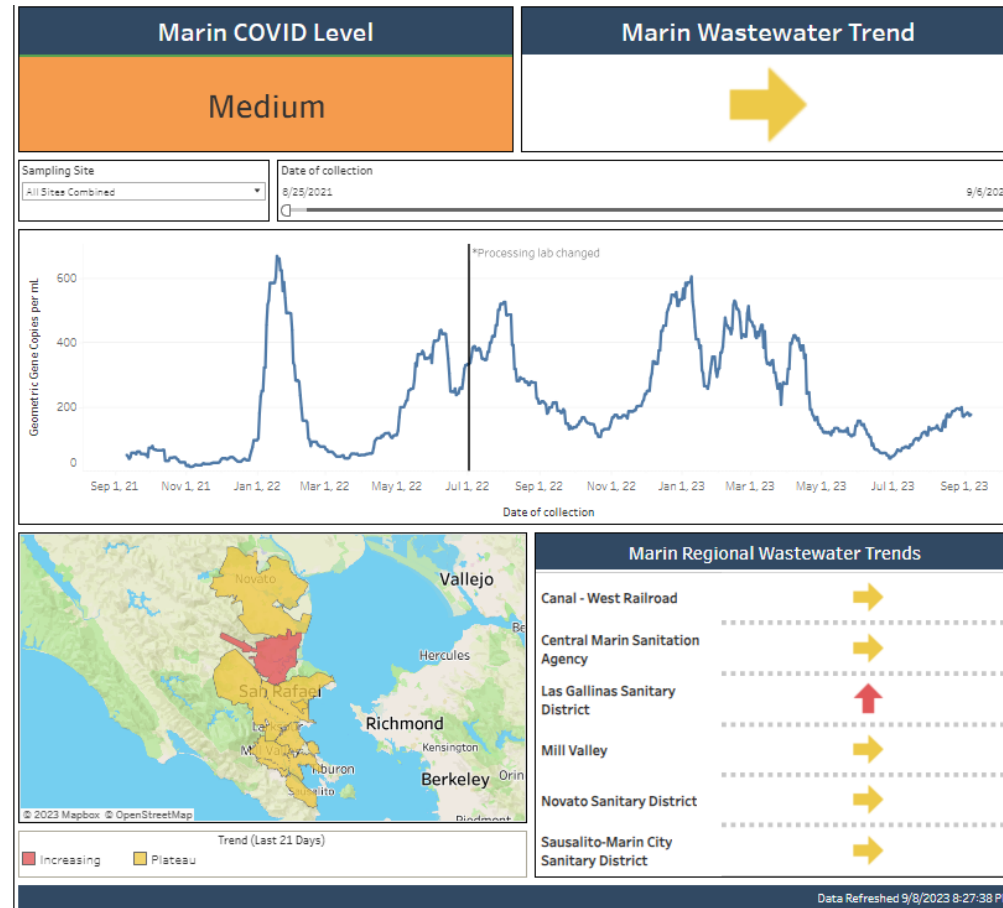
Marin COVID Level

Medium

Marin Wastewater Trend

Sampling Site
All Sites Combined

Date of collection
8/25/2021
9/6/202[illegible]

*Processing lab changed

Geometric Gene Copies per mL

600
400
200
0

Sep 1, 21
Nov 1, 21
Jan 1, 22
Mar 1, 22
May 1, 22
Jul 1, 22
Sep 1, 22
Nov 1, 22
Jan 1, 23
Mar 1, 23
May 1, 23
Jul 1, 23
Sep 1, 23

Date of collection

Novato
Vallejo
Hercules
San Rafael
Richmond
Kensington
Mill Valley
Tiburon
Sausalito
Berkeley
Orin
Piedmont
© 2023 Mapbox © OpenStreetMap

Trend (Last 21 Days)
Increasing
Plateau

Marin Regional Wastewater Trends

Canal - West Railroad

Central Marin Sanitation Agency

Las Gallinas Sanitary District

Mill Valley

Novato Sanitary District

Sausalito-Marin City Sanitary District

Data Refreshed 9/8/2023 8:27:38 P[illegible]